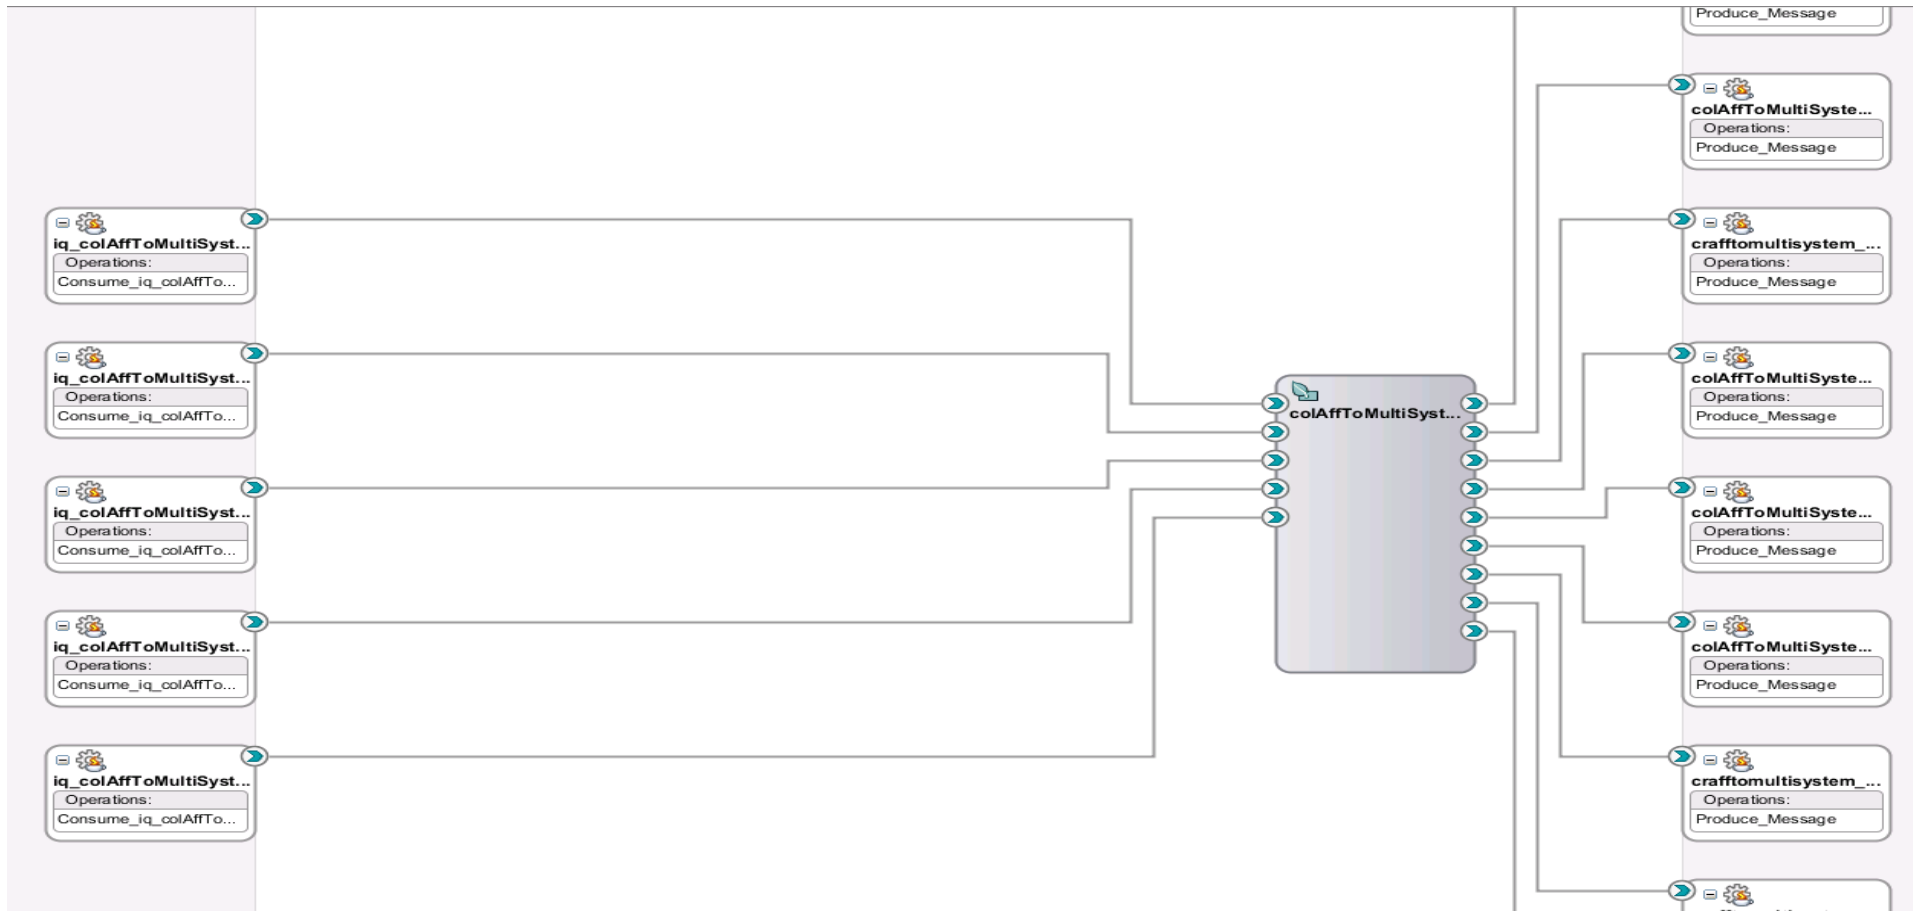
Produce_Message

colAffToMultiSyste...
Operations:
Produce_Message

iq_colAffToMultiSyst...
Operations:
Consume_iq_colAffTo...

crafftomultisystem_...
Operations:
Produce_Message

iq_colAffToMultiSyst...
Operations:
Consume_iq_colAffTo...

colAffToMultiSyst...

colAffToMultiSyste...
Operations:
Produce_Message

iq_colAffToMultiSyst...
Operations:
Consume_iq_colAffTo...

colAffToMultiSyste...
Operations:
Produce_Message

iq_colAffToMultiSyst...
Operations:
Consume_iq_colAffTo...

colAffToMultiSyste...
Operations:
Produce_Message

iq_colAffToMultiSyst...
Operations:
Consume_iq_colAffTo...

crafftomultisystem_...
Operations:
Produce_Message